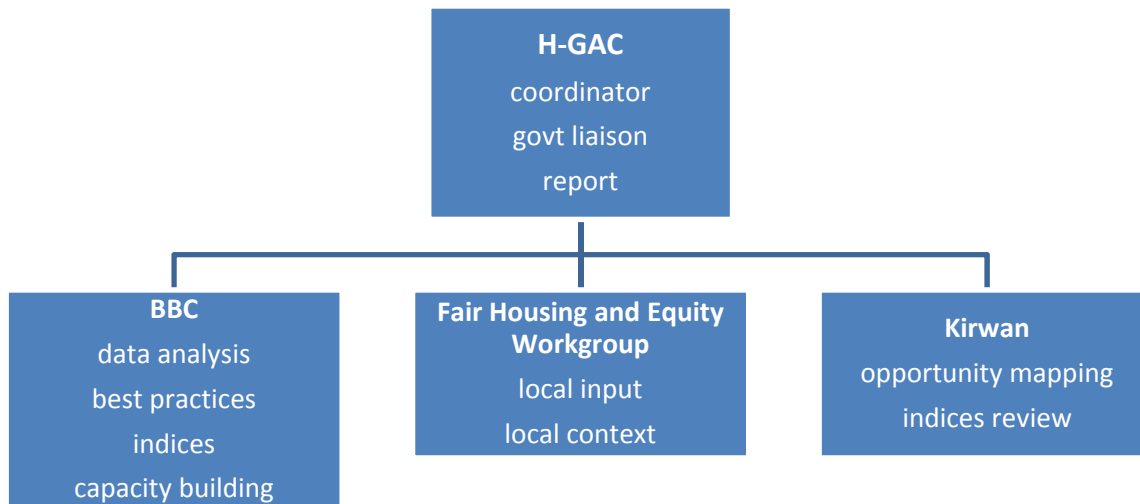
H-GAC
coordinator
govt liaison
report

BBC
data analysis
best practices
indices
capacity building

Fair Housing and Equity Workgroup
local input
local context

Kirwan
opportunity mapping
indices review